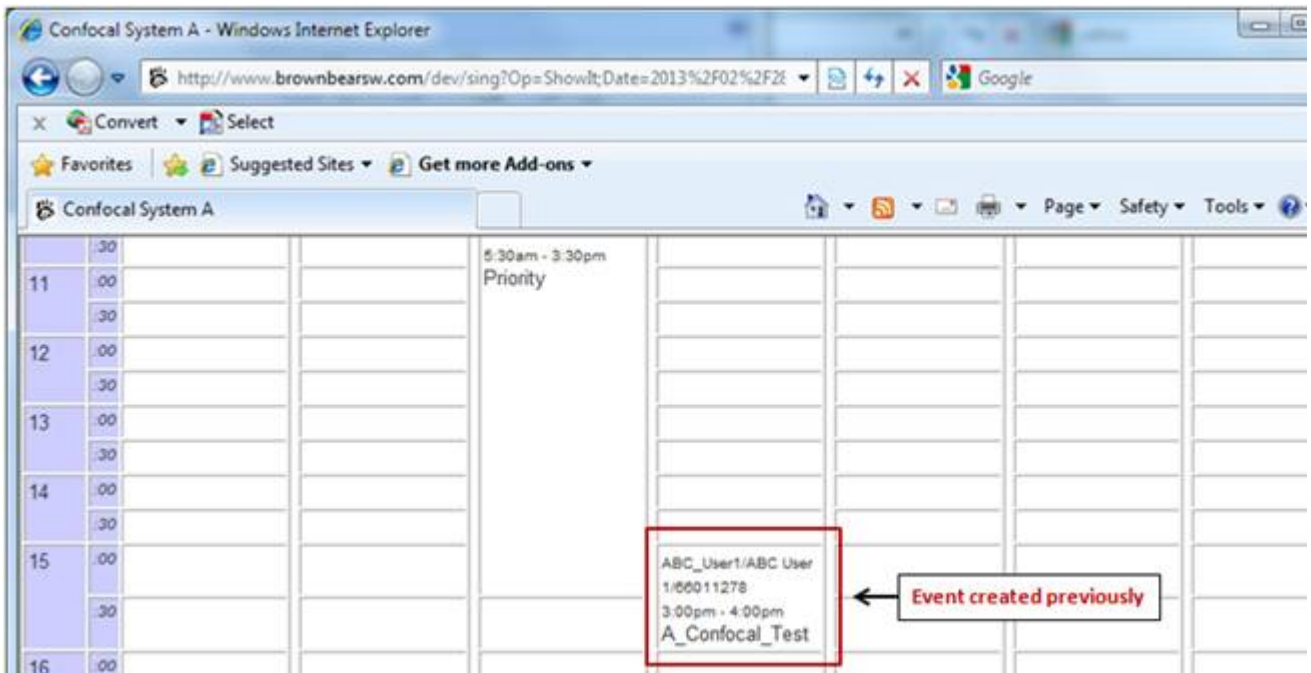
Confocal System A - Windows Internet Explorer

http://www.brownbearsw.com/dev/sing?Op=ShowIt;Date=2013%2F02%2F2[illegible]

Google

Convert ▾ Select

Favorites Suggested Sites ▾ Get more Add-ons ▾

Confocal System A

Page ▾ Safety ▾ Tools ▾

:30
5:30am - 3:30pm
Priority
11 :00
:30
12 :00
:30
13 :00
:30
14 :00
:30
15 :00
ABC_User1/ABC User 1/66011278
3:00pm - 4:00pm
A_Confocal_Test
:30
Event created previously
16 :00